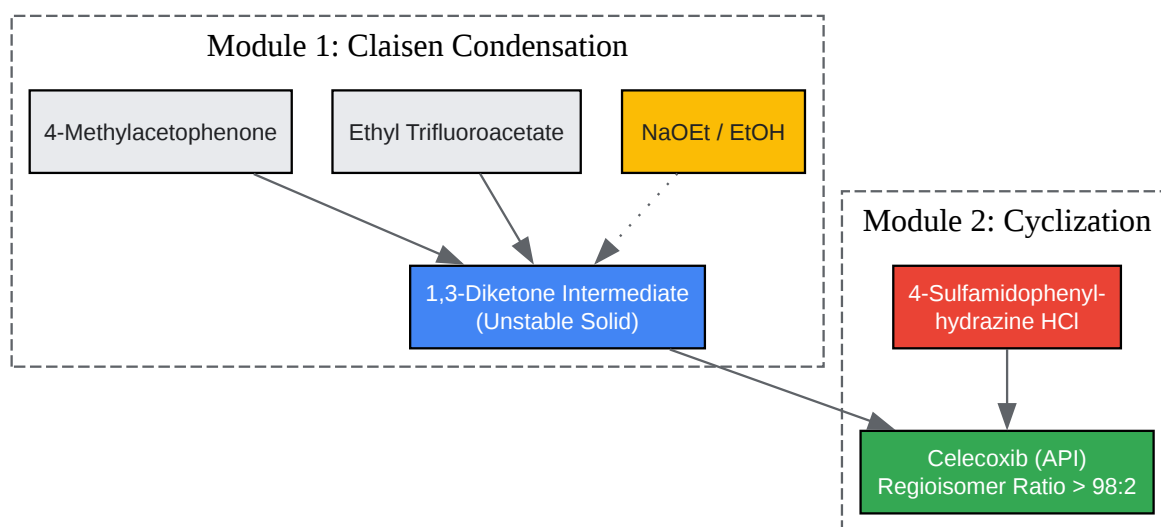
Module 1: Claisen Condensation

4-Methylacetophenone

Ethyl Trifluoroacetate

NaOEt / EtOH

1,3-Diketone Intermediate
(Unstable Solid)

Module 2: Cyclization

4-Sulfamidophenylhydrazine HCl

Celecoxib (API)
Regioisomer Ratio > 98:2